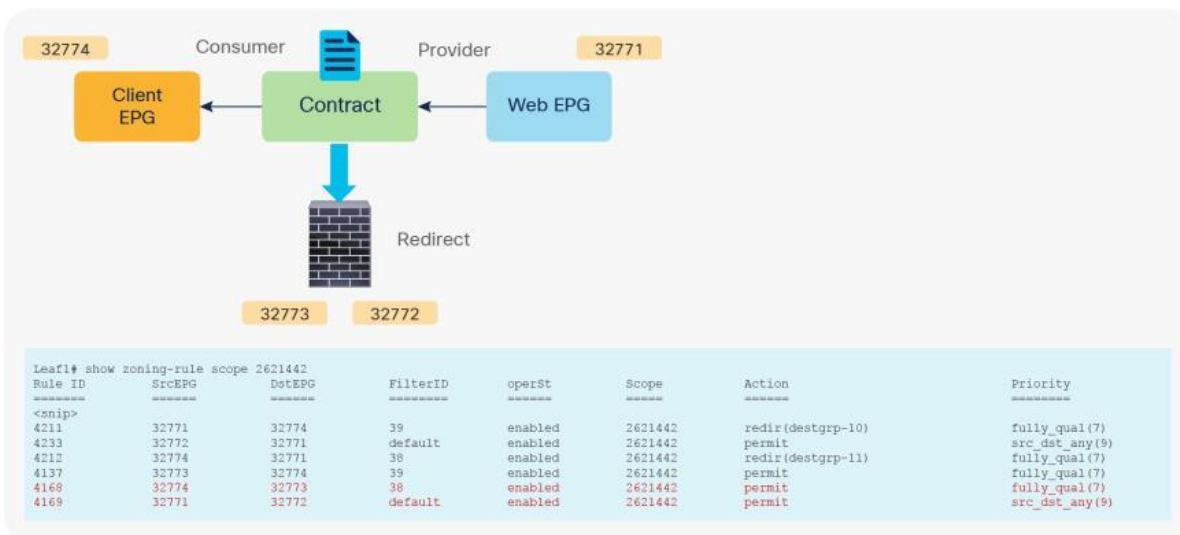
32774

Consumer

Provider

32771

Client EPG

Contract

Web EPG

Redirect

32773

32772

Leaf1# show zoning-rule scope 2621442

| Rule ID | SrcEPG | DstEPG | FilterID | operSt | Scope | Action | Priority |
|---|---|---|---|---|---|---|---|
| ======= | ====== | ====== | ======== | ====== | ===== | ====== | ======== |
| <snip> | | | | | | | |
| 4211 | 32771 | 32774 | 39 | enabled | 2621442 | redir(destgrp-10) | fully_qual(7) |
| 4233 | 32772 | 32771 | default | enabled | 2621442 | permit | src_dst_any(9) |
| 4212 | 32774 | 32771 | 38 | enabled | 2621442 | redir(destgrp-11) | fully_qual(7) |
| 4137 | 32773 | 32774 | 39 | enabled | 2621442 | permit | fully_qual(7) |
| 4168 | 32774 | 32773 | 38 | enabled | 2621442 | permit | fully_qual(7) |
| 4169 | 32771 | 32772 | default | enabled | 2621442 | permit | src_dst_any(9) |